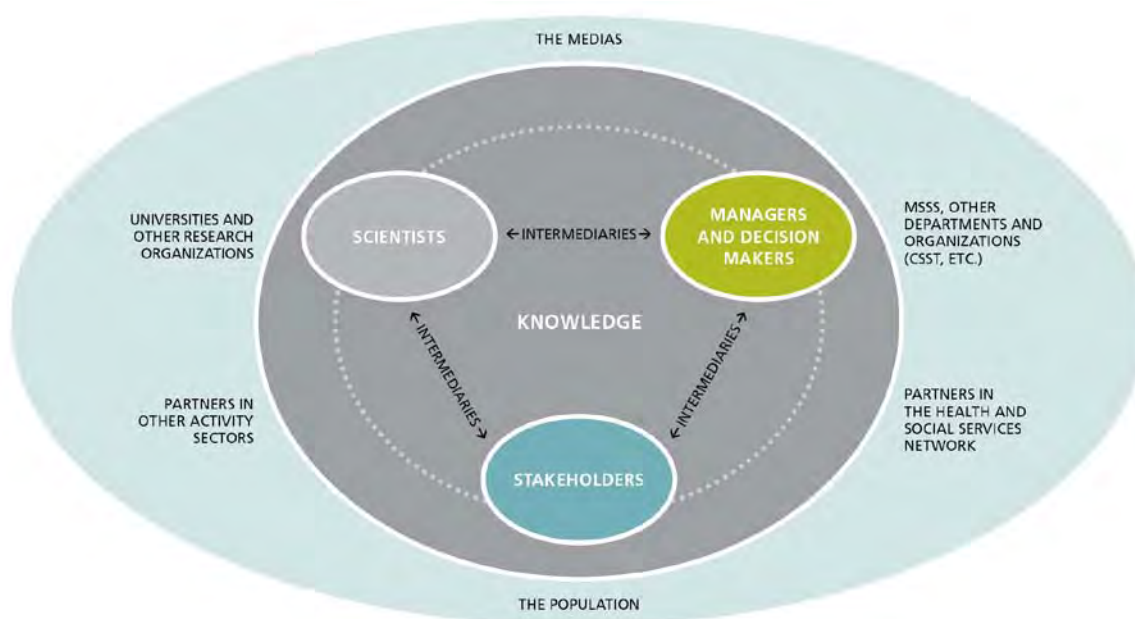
THE MEDIAS

UNIVERSITIES AND OTHER RESEARCH ORGANIZATIONS

SCIENTISTS

← INTERMEDIARIES →

MANAGERS AND DECISION MAKERS

MSSS, OTHER DEPARTMENTS AND ORGANIZATIONS (CSST, ETC.)

KNOWLEDGE

INTERMEDIARIES

INTERMEDIARIES

PARTNERS IN OTHER ACTIVITY SECTORS

PARTNERS IN THE HEALTH AND SOCIAL SERVICES NETWORK

STAKEHOLDERS

THE POPULATION